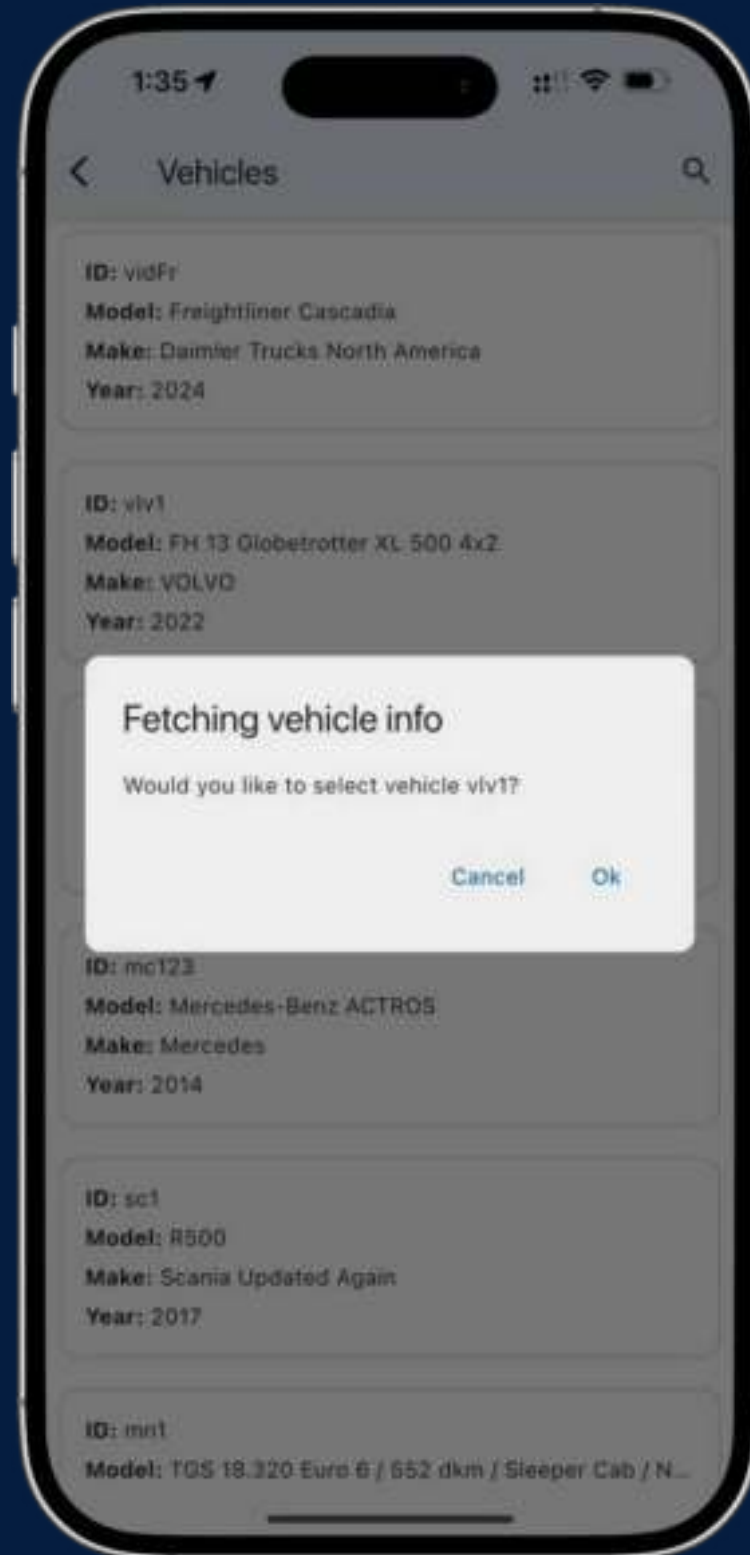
1:35

Vehicles

ID: vidFr
Model: Freightliner Cascadia
Make: Daimler Trucks North America
Year: 2024

ID: vlv1
Model: FH 13 Globetrotter XL 500 4x2
Make: VOLVO
Year: 2022

Fetching vehicle info

Would you like to select vehicle vlv1?

Cancel Ok

ID: mc123
Model: Mercedes-Benz ACTROS
Make: Mercedes
Year: 2014

ID: sc1
Model: R500
Make: Scania Updated Again
Year: 2017

ID: mn1
Model: TGS 18.320 Euro 6 / 552 dkm / Sleeper Cab / N...